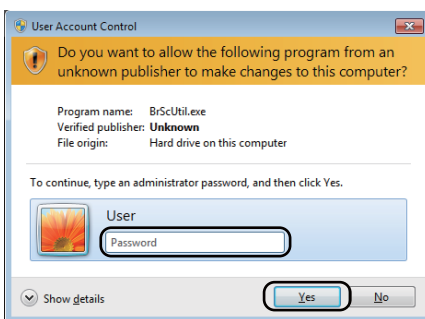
User Account Control

Do you want to allow the following program from an unknown publisher to make changes to this computer?

| Program name: | BrScUtil.exe |
|---|---|
| Verified publisher: | Unknown |
| File origin: | Hard drive on this computer |

To continue, type an administrator password, and then click Yes.

User

Password

Show details

Yes

No